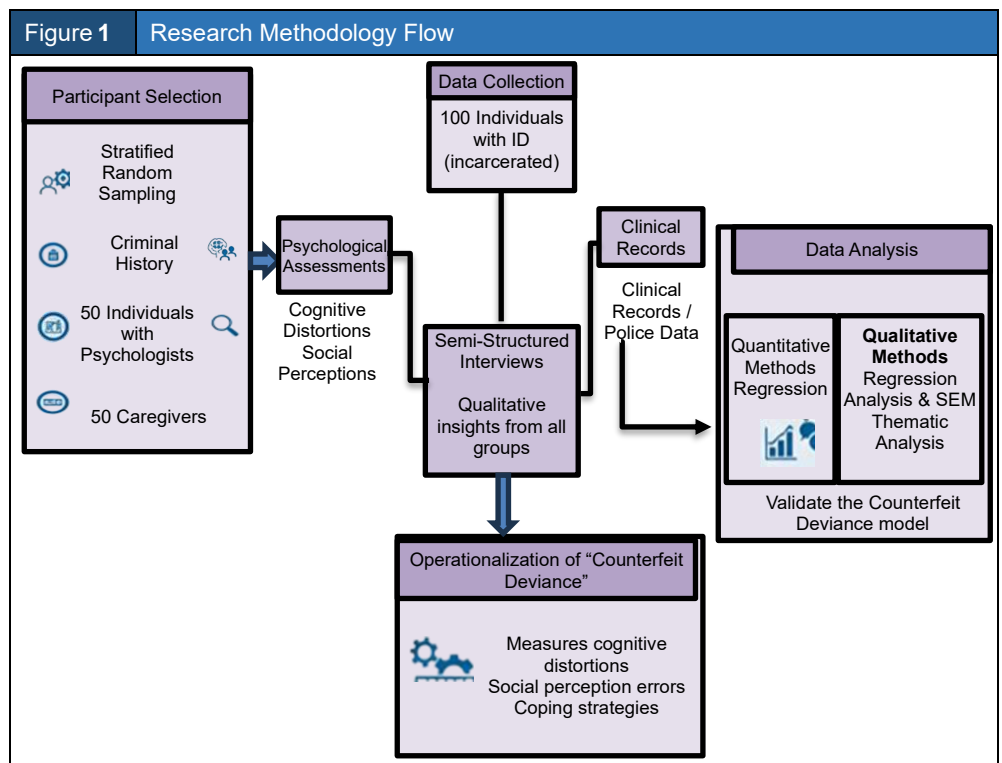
Figure 1 Research Methodology Flow

Participant Selection

Stratified Random Sampling

Criminal History

50 Individuals with Psychologists

50 Caregivers

Data Collection

100 Individuals with ID (incarcerated)

Psychological Assessments

Cognitive Distortions Social Perceptions

Semi-Structured Interviews

Qualitative insights from all groups

Clinical Records

Clinical Records / Police Data

Data Analysis

Quantitative Methods Regression

**Qualitative Methods** Regression Analysis & SEM Thematic Analysis

Validate the Counterfeit Deviance model

Operationalization of "Counterfeit Deviance"

Measures cognitive distortions
Social perception errors
Coping strategies